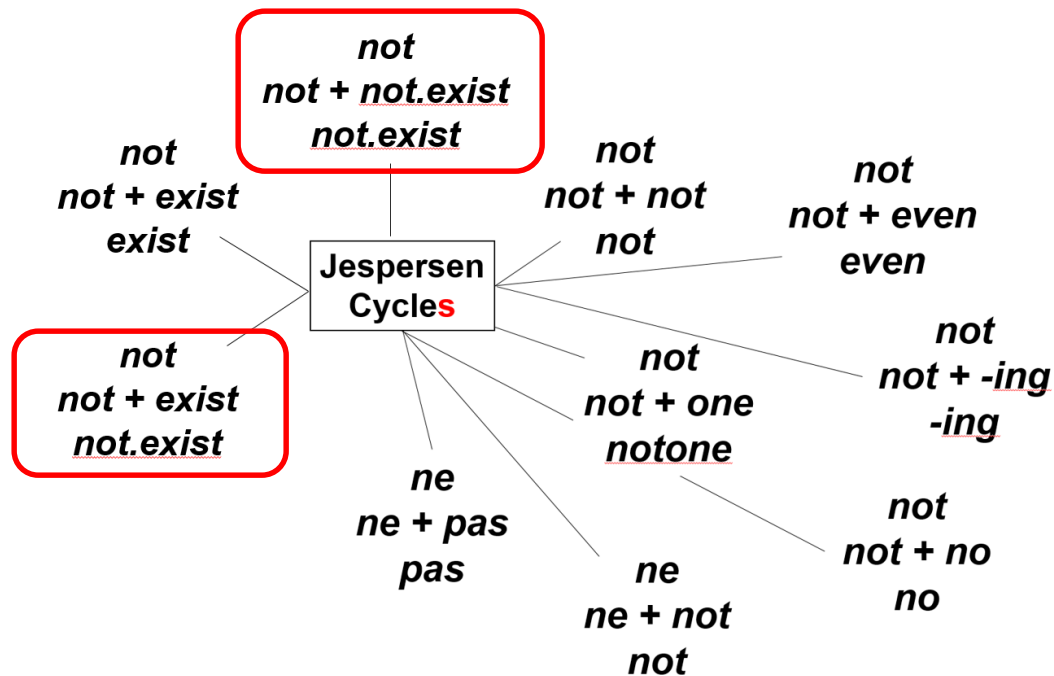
not
not + not.exist
not.exist

not
not + exist
exist

Jespersen
Cycles

not
not + not
not

not
not + even
even

not
not + exist
not.exist

not
not + -ing
-ing

not
not + one
notone

ne
ne + pas
pas

not
not + no
no

ne
ne + not
not